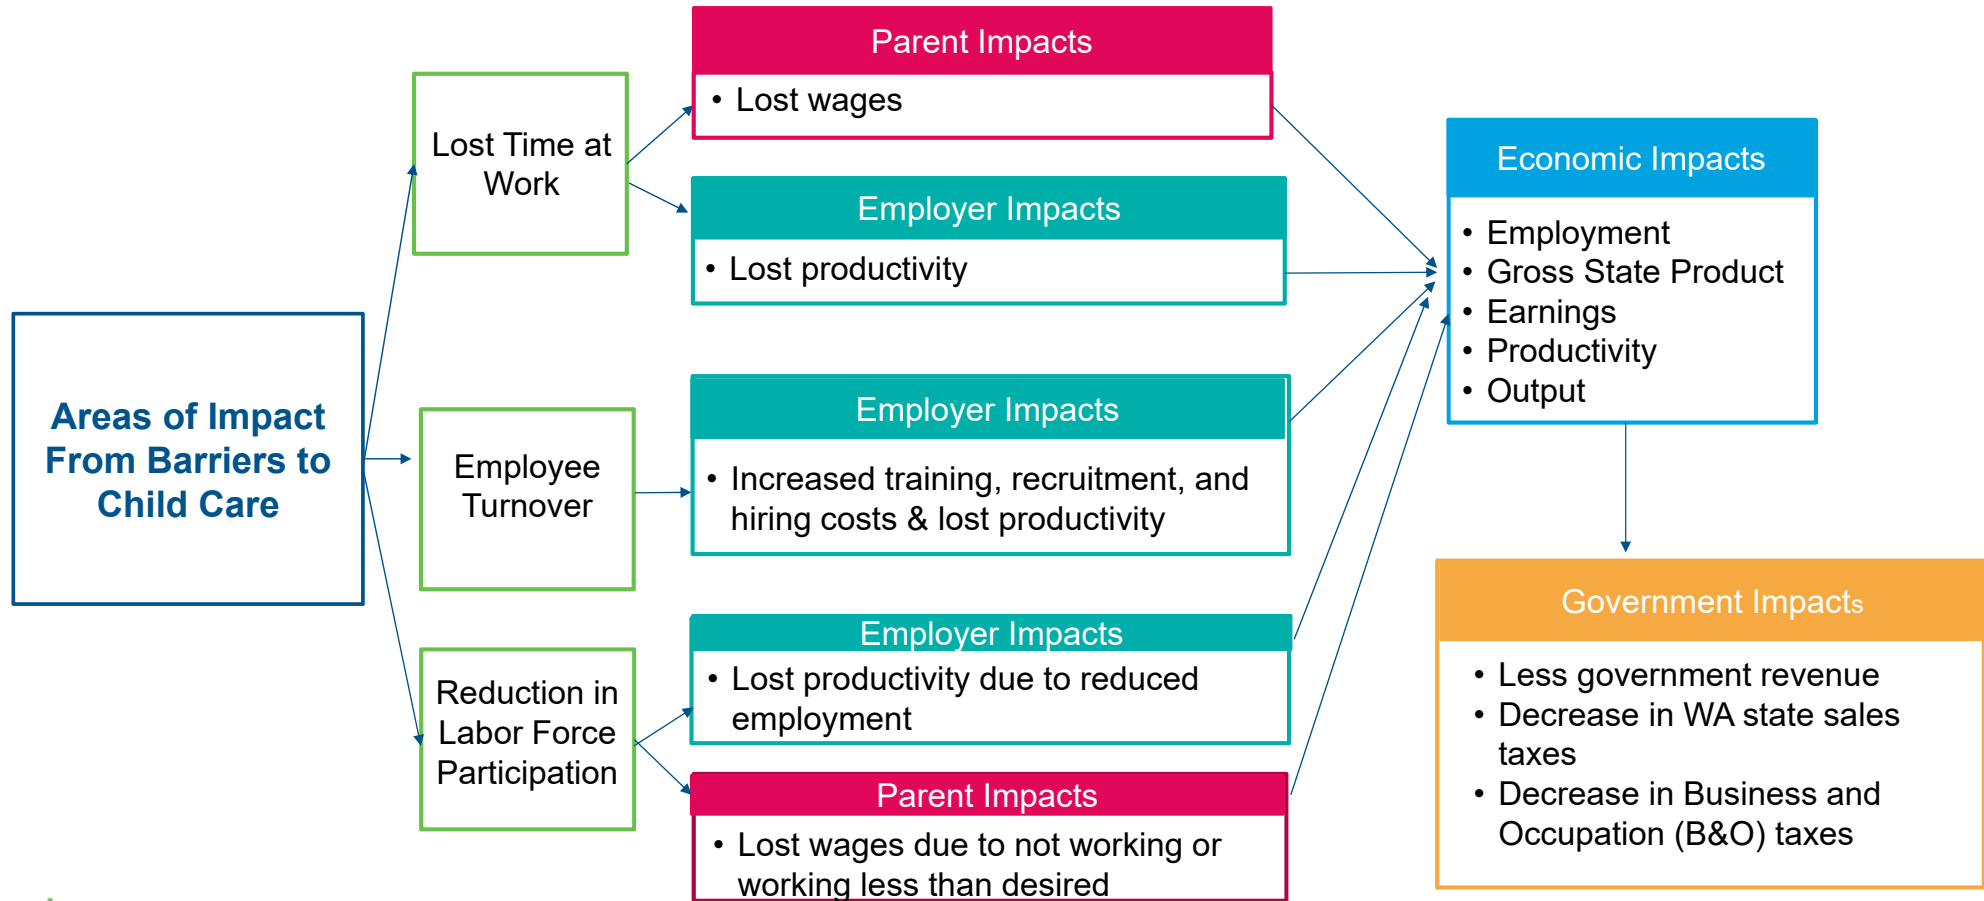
Areas of Impact From Barriers to Child Care

Lost Time at Work

Employee Turnover

Reduction in Labor Force Participation

Parent Impacts
• Lost wages

Employer Impacts
• Lost productivity

Employer Impacts
• Increased training, recruitment, and hiring costs & lost productivity

Employer Impacts
• Lost productivity due to reduced employment

Parent Impacts
• Lost wages due to not working or working less than desired

Economic Impacts
• Employment
• Gross State Product
• Earnings
• Productivity
• Output

Government Impacts
• Less government revenue
• Decrease in WA state sales taxes
• Decrease in Business and Occupation (B&O) taxes